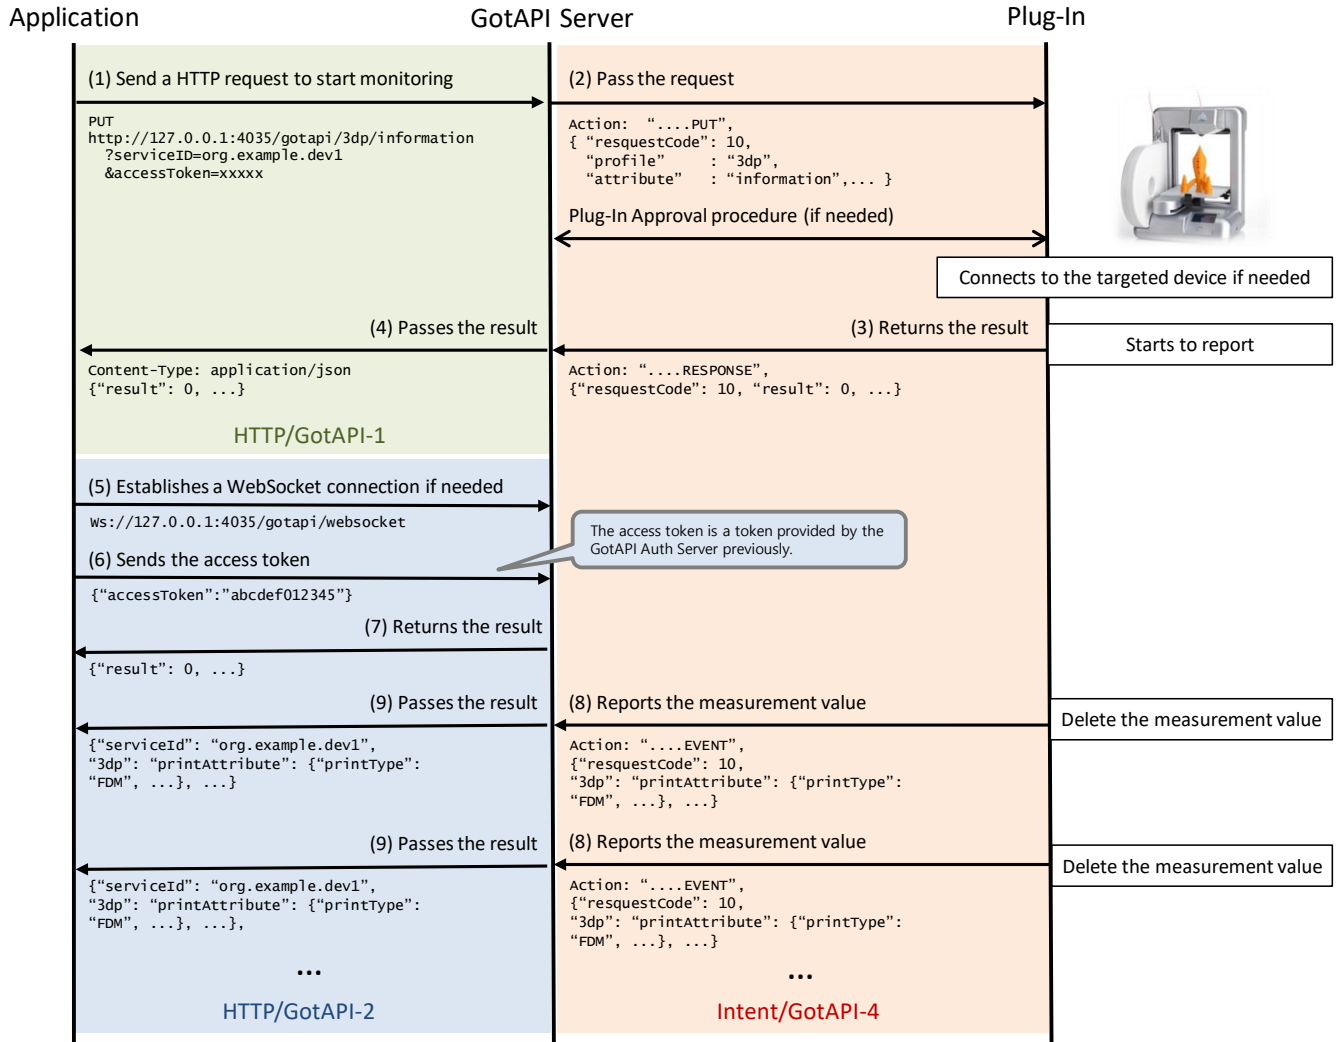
Application

GotAPI Server

Plug-In

(1) Send a HTTP request to start monitoring

PUT
http://127.0.0.1:4035/gotapi/3dp/information
?serviceID=org.example.dev1
&accessToken=xxxxx

(2) Pass the request

Action: “....PUT”,
{ “resquestCode”: 10,
“profile” : “3dp”,
“attribute” : “information”,... }

Plug-In Approval procedure (if needed)

Connects to the targeted device if needed

(4) Passes the result

(3) Returns the result

Starts to report

Content-Type: application/json
{“result”: 0, ...}

Action: “....RESPONSE”,
{“resquestCode”: 10, “result”: 0, ...}

HTTP/GotAPI-1

(5) Establishes a WebSocket connection if needed

ws://127.0.0.1:4035/gotapi/websocket

The access token is a token provided by the GotAPI Auth Server previously.

(6) Sends the access token

{“accessToken”:”abcdef012345”}

(7) Returns the result

{“result”: 0, ...}

(9) Passes the result

(8) Reports the measurement value

Delete the measurement value

{“serviceId”: “org.example.dev1”,
“3dp”: “printAttribute”: {“printType”:
“FDM”, ...}, ...}

Action: “....EVENT”,
{“resquestCode”: 10,
“3dp”: “printAttribute”: {“printType”:
“FDM”, ...}, ...}

(9) Passes the result

(8) Reports the measurement value

Delete the measurement value

{“serviceId”: “org.example.dev1”,
“3dp”: “printAttribute”: {“printType”:
“FDM”, ...}, ...},

Action: “....EVENT”,
{“resquestCode”: 10,
“3dp”: “printAttribute”: {“printType”:
“FDM”, ...}, ...}

...

...

HTTP/GotAPI-2

Intent/GotAPI-4